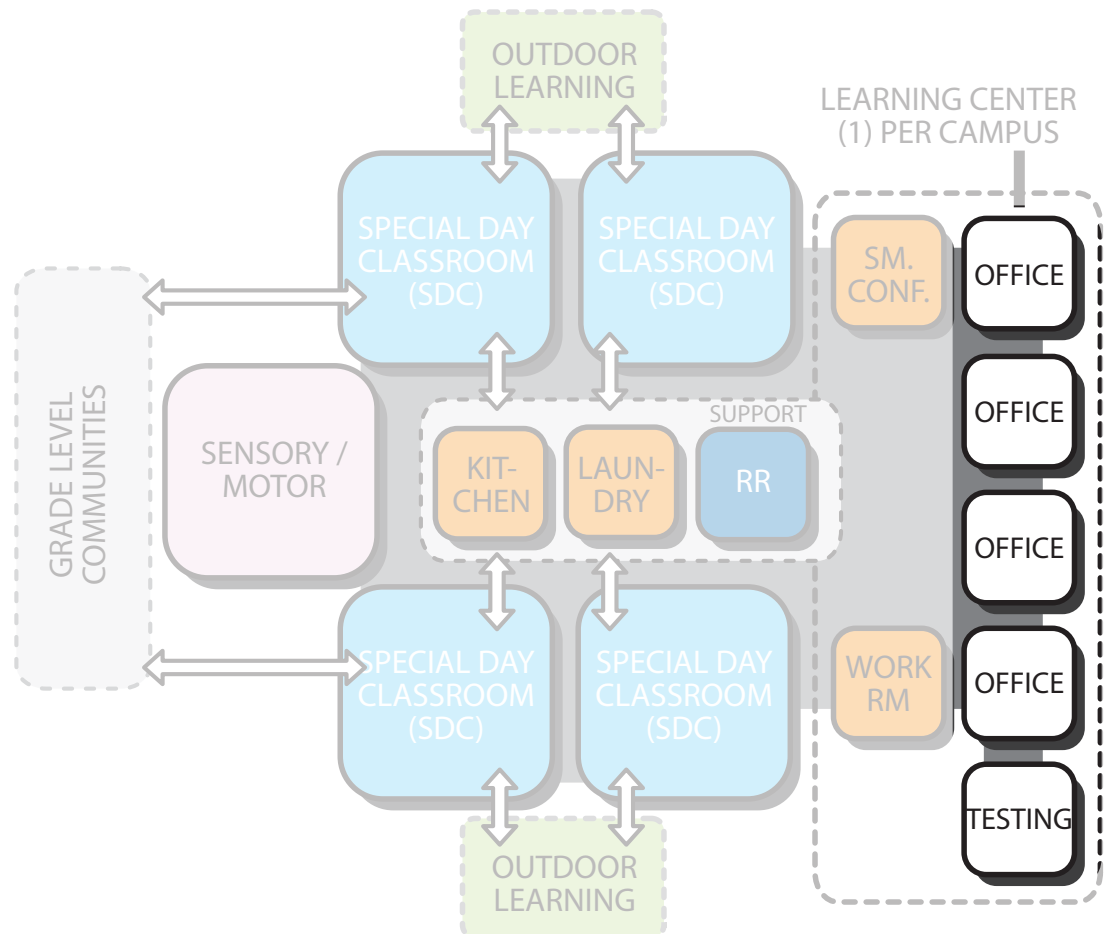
OUTDOOR LEARNING

LEARNING CENTER (1) PER CAMPUS

SPECIAL DAY CLASSROOM (SDC)

SPECIAL DAY CLASSROOM (SDC)

SM. CONF.

OFFICE

GRADE LEVEL COMMUNITIES

SENSORY / MOTOR

SUPPORT

KIT-CHEN

LAUN-DRY

RR

OFFICE

OFFICE

SPECIAL DAY CLASSROOM (SDC)

SPECIAL DAY CLASSROOM (SDC)

WORK RM

OFFICE

TESTING

OUTDOOR LEARNING